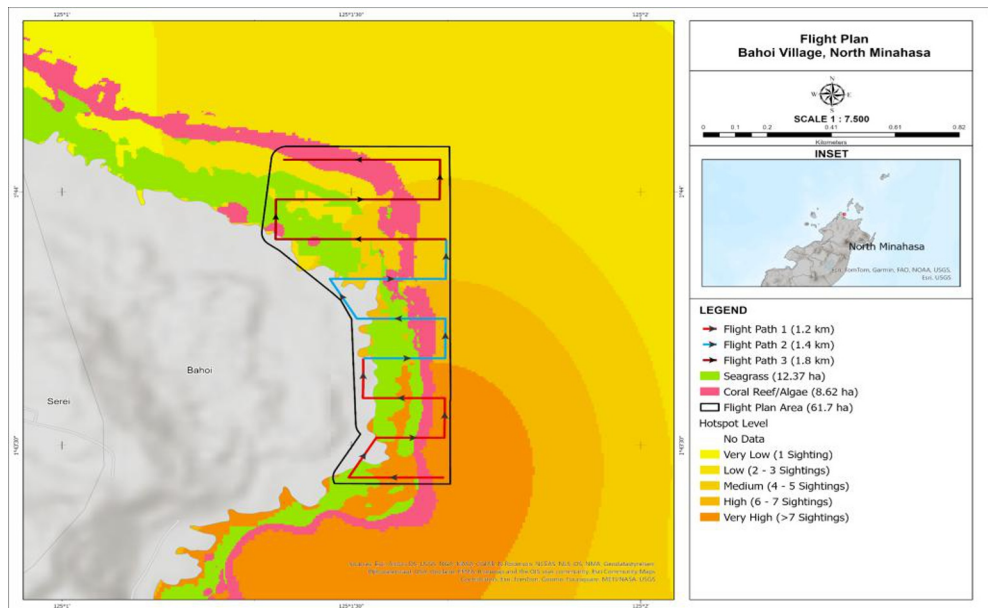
125°1'

125°1'30"

125°2'

1°44'

1°44'

1°43'30"

1°43'30"

125°1'

125°1'30"

125°2'

Bahoi

Serei

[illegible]

Flight Plan
Bahoi Village, North Minahasa

N
W E
S

SCALE 1 : 7.500

0 0.1 0.2 0.41 0.61 0.82
Kilometers

INSET

North Minahasa

Esri, TomTom, Garmin, FAO, NOAA, USGS
Esri, USGS

LEGEND

Flight Path 1 (1.2 km)
Flight Path 2 (1.4 km)
Flight Path 3 (1.8 km)
Seagrass (12.37 ha)
Coral Reef/Algae (8.62 ha)
Flight Plan Area (61.7 ha)
Hotspot Level
No Data
Very Low (1 Sighting)
Low (2 - 3 Sightings)
Medium (4 - 5 Sightings)
High (6 - 7 Sightings)
Very High (>7 Sightings)